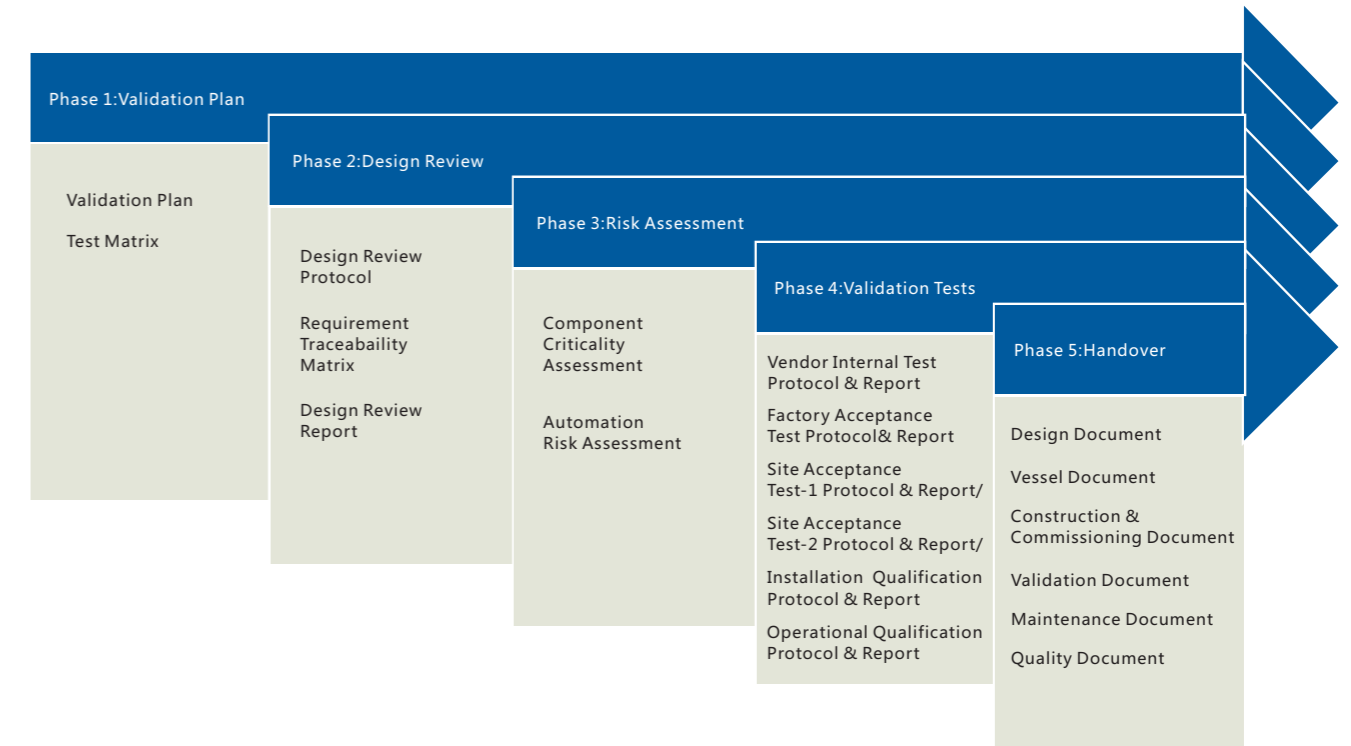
Phase 1:Validation Plan

Validation Plan

Test Matrix

Phase 2:Design Review

Design Review Protocol

Requirement Traceabaility Matrix

Design Review Report

Phase 3:Risk Assessment

Component Criticality Assessment

Automation Risk Assessment

Phase 4:Validation Tests

Vendor Internal Test Protocol & Report

Factory Acceptance Test Protocol& Report

Site Acceptance Test-1 Protocol & Report/

Site Acceptance Test-2 Protocol & Report/

Installation Qualification Protocol & Report

Operational Qualification Protocol & Report

Phase 5:Handover

Design Document

Vessel Document

Construction & Commissioning Document

Validation Document

Maintenance Document

Quality Document